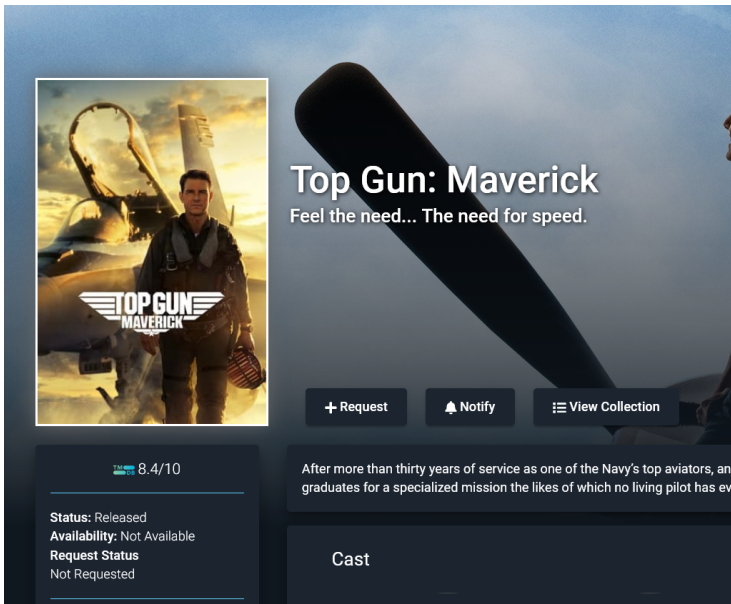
TOP GUN
MAVERICK

Top Gun: Maverick
Feel the need... The need for speed.

+ Request
Notify
View Collection

TMDB 8.4/10

Status: Released
Availability: Not Available
Request Status
Not Requested

After more than thirty years of service as one of the Navy's top aviators, an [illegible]
graduates for a specialized mission the likes of which no living pilot has ev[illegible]

Cast